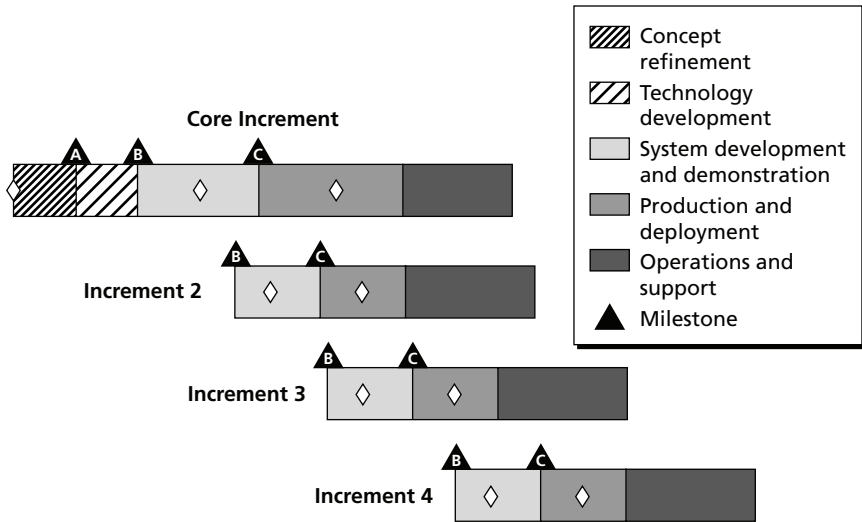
Concept refinement
Technology development
System development and demonstration
Production and deployment
Operations and support
Milestone

Core Increment
A
B
C

Increment 2
B
C

Increment 3
B
C

Increment 4
B
C